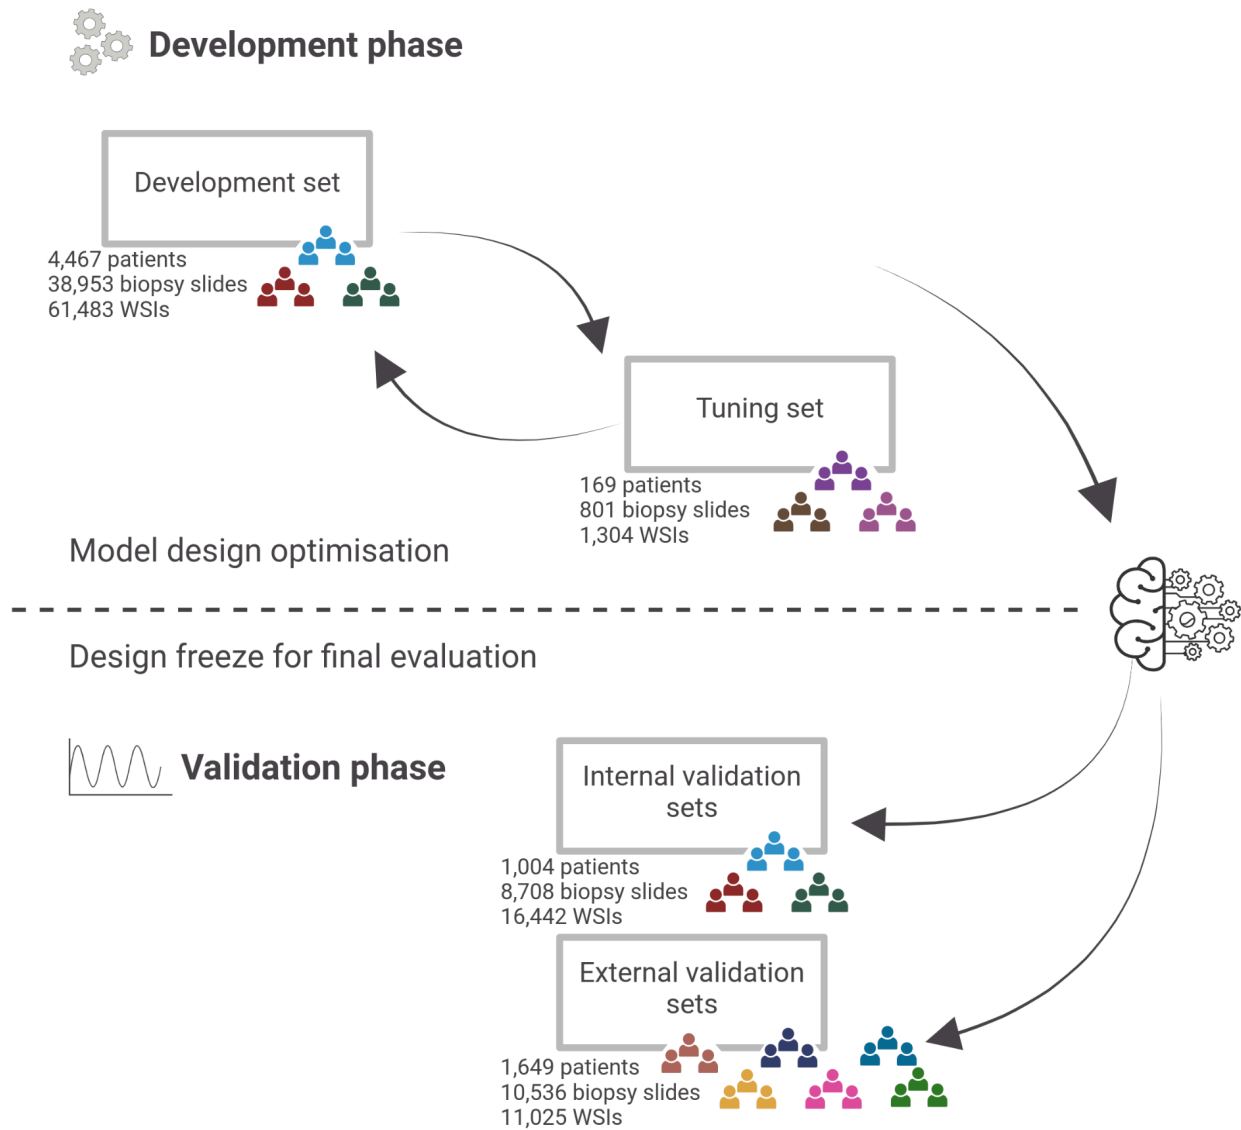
Development phase

Development set

4,467 patients
38,953 biopsy slides
61,483 WSIs

Tuning set

169 patients
801 biopsy slides
1,304 WSIs

Model design optimisation

Design freeze for final evaluation

Validation phase

Internal validation sets

1,004 patients
8,708 biopsy slides
16,442 WSIs

External validation sets

1,649 patients
10,536 biopsy slides
11,025 WSIs